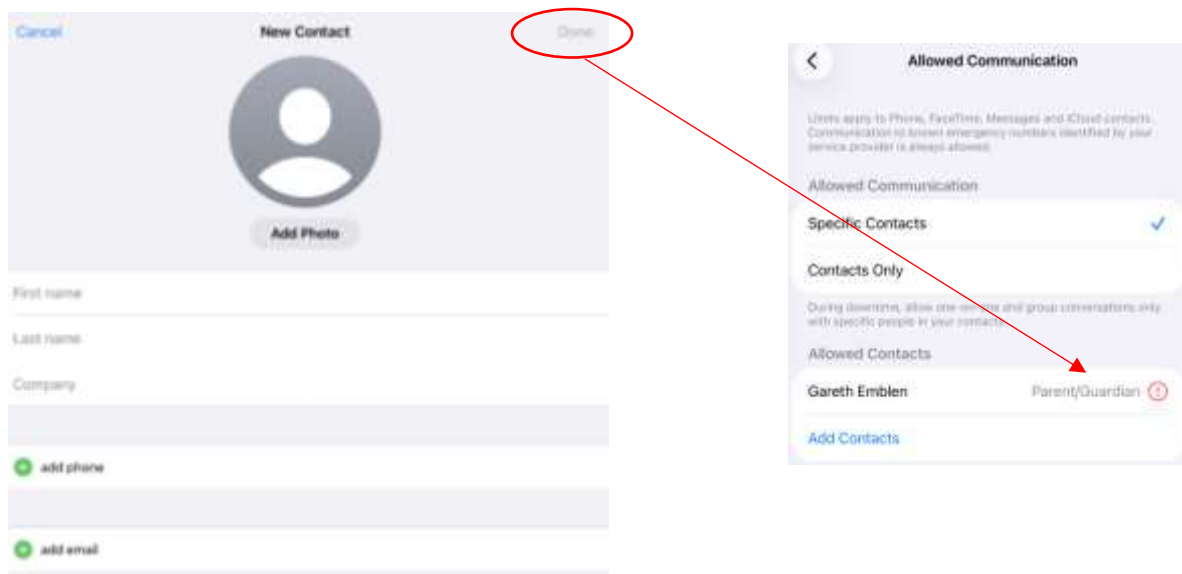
Cancel

New Contact

Done

Add Photo

First name

Last name

Company

add phone

add email

Allowed Communication

Limits apply to Phone, FaceTime, Messages and iCloud contacts. Communication to known emergency numbers identified by your service provider is always allowed.

Allowed Communication

Specific Contacts

Contacts Only

During downtime, allow one-on-one and group conversations only with specific people in your contacts.

Allowed Contacts

Gareth Emblen

Parent/Guardian

Add Contacts